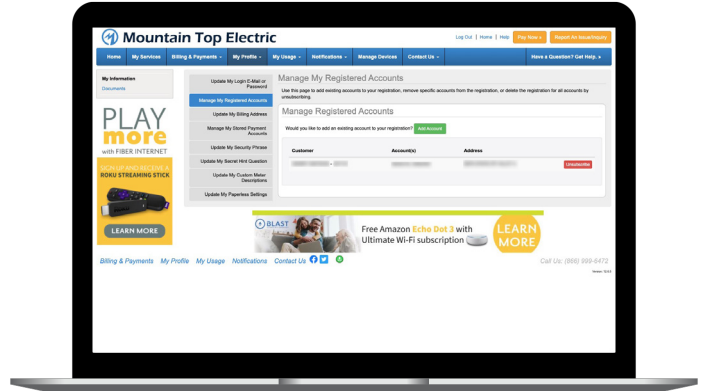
Mountain Top Electric

Log Out | Home | Help | Pay Now » | Report An Issue/Inquiry

Home | My Services | Billing & Payments | My Profile | My Usage | Notifications | Manage Devices | Contact Us | Have a Question? Get Help.

My Information
Documents

PLAY more with FIBER INTERNET
SIGN UP AND RECEIVE A ROKU STREAMING STICK
LEARN MORE

Update My Login E-Mail or Password
Manage My Registered Accounts
Update My Billing Address
Manage My Stored Payment Accounts
Update My Security Phrase
Update My Secret Hint Question
Update My Custom Meter Descriptions
Update My Paperless Settings

Manage My Registered Accounts

Use this page to add existing accounts to your registration, remove specific accounts from the registration, or delete the registration for all accounts by unsubscribing.

Manage Registered Accounts

Would you like to add an existing account to your registration? Add Account

| Customer | Account(s) | Address | |
|---|---|---|---|
| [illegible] | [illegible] | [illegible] | Unsubscribe |

BLAST
Free Amazon Echo Dot 3 with Ultimate Wi-Fi subscription
LEARN MORE

Billing & Payments My Profile My Usage Notifications Contact Us

Call Us: (866) 999-6472
Version: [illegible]